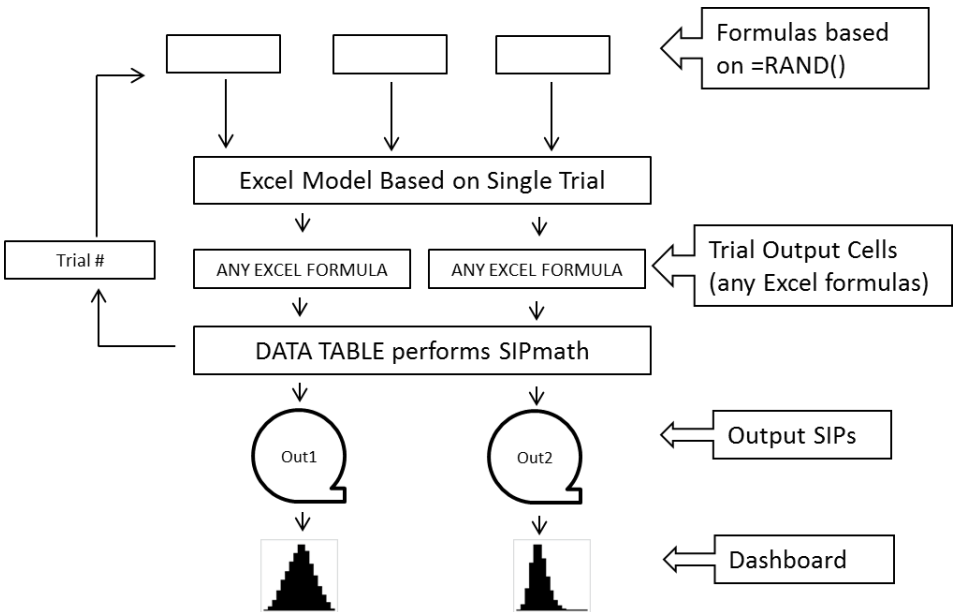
Formulas based on =RAND()

Excel Model Based on Single Trial

Trial #

ANY EXCEL FORMULA

ANY EXCEL FORMULA

Trial Output Cells (any Excel formulas)

DATA TABLE performs SIPmath

Out1

Out2

Output SIPs

Dashboard